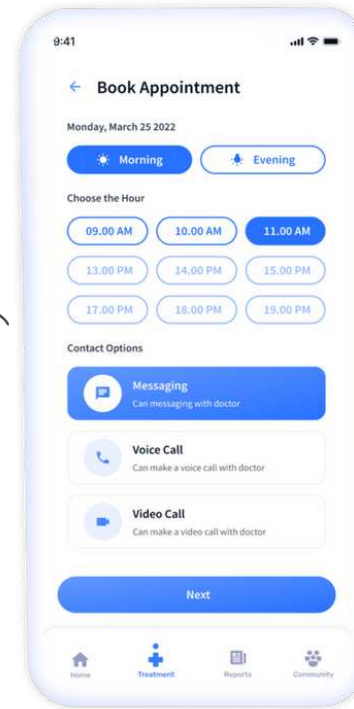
9:41

← Book Appointment

Monday, March 25 2022

Morning Evening

Choose the Hour

09.00 AM 10.00 AM 11.00 AM
13.00 PM 14.00 PM 15.00 PM
17.00 PM 18.00 PM 19.00 PM

Contact Options

Messaging
Can messaging with doctor

Voice Call
Can make a voice call with doctor

Video Call
Can make a video call with doctor

Next

Home Treatment Reports Community